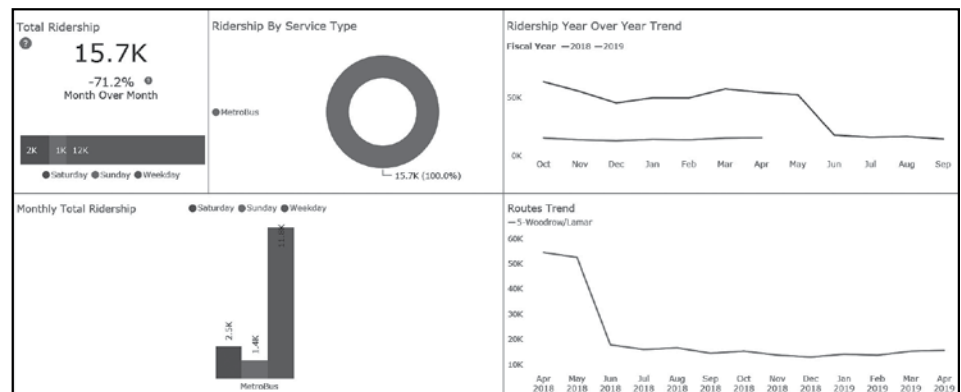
Total Ridership

15.7K

-71.2%

Month Over Month

2K 1K 12K

Saturday Sunday Weekday

Ridership By Service Type

MetroBus

15.7K (100.0%)

Ridership Year Over Year Trend

Fiscal Year — 2018 — 2019

50K

0K

Oct Nov Dec Jan Feb Mar Apr May Jun Jul Aug Sep

Monthly Total Ridership

Saturday Sunday Weekday

2.5K

1.4K

11.8K

MetroBus

Routes Trend

— 5-Woodrow/Lamar

60K

50K

40K

30K

20K

10K

Apr 2018 May 2018 Jun 2018 Jul 2018 Aug 2018 Sep 2018 Oct 2018 Nov 2018 Dec 2018 Jan 2019 Feb 2019 Mar 2019 Apr 2019